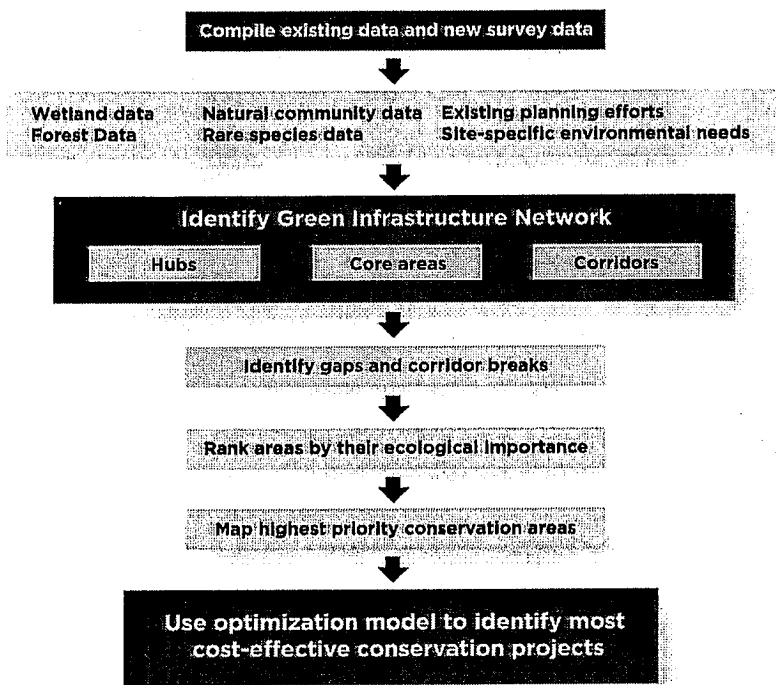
Compile existing data and new survey data

Wetland data
Forest Data

Natural community data
Rare species data

Existing planning efforts
Site-specific environmental needs

Identify Green Infrastructure Network

Hubs

Core areas

Corridors

Identify gaps and corridor breaks

Rank areas by their ecological importance

Map highest priority conservation areas

Use optimization model to identify most cost-effective conservation projects